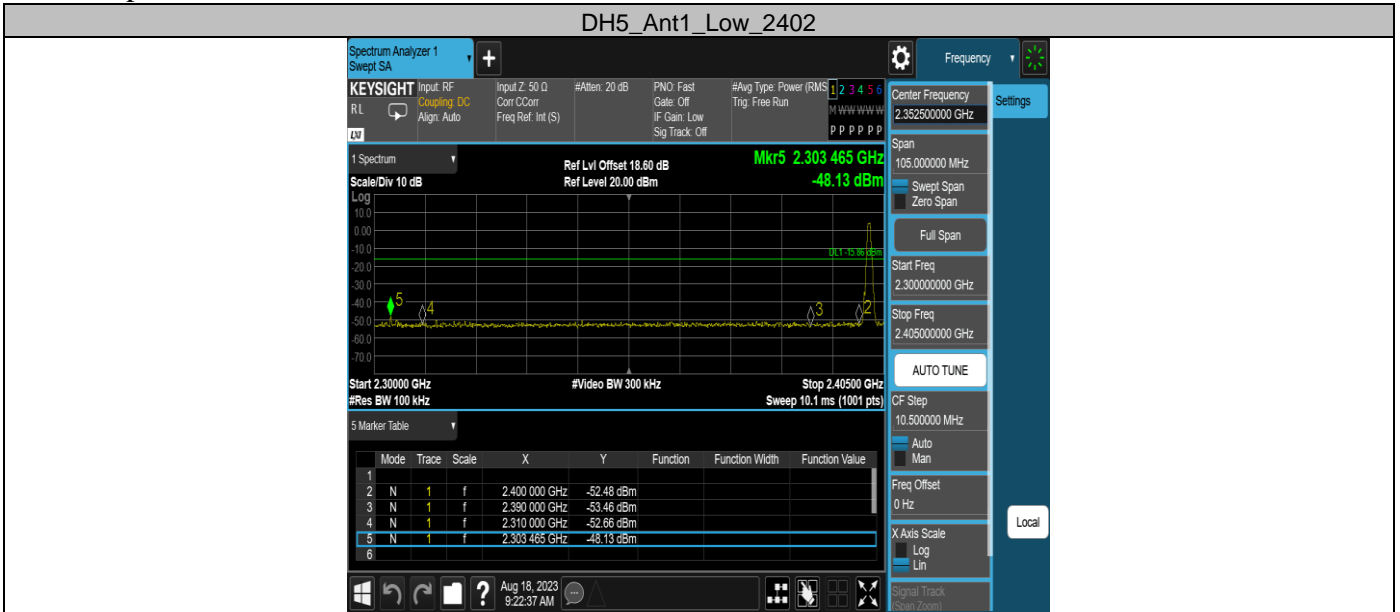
DH5_Ant1_Low_2402

Spectrum Analyzer 1
Swept SA

Frequency

KEYSIGHT Input: RF Coupling: DC Align: Auto
RL
Input Z: 50 Ω Corr CCorr Freq Ref: Int (S)
#Atten: 20 dB
PNO: Fast Gate: Off IF Gain: Low Sig Track: Off
#Avg Type: Power (RMS) Trig: Free Run
1 2 3 4 5 6
M W W W W W
P P P P P P

1 Spectrum
Ref Lvl Offset 18.60 dB
Ref Level 20.00 dBm
Mkr5 2.303 465 GHz
-48.13 dBm
Scale/Div 10 dB
Log
10.0
0.00
-10.0
-20.0
-30.0
-40.0
-50.0
-60.0
-70.0
DL1 -15.86 dBm
5 4 3 2 1
Start 2.30000 GHz
#Res BW 100 kHz
#Video BW 300 kHz
Stop 2.40500 GHz
Sweep 10.1 ms (1001 pts)

5 Marker Table

| | Mode | Trace | Scale | X | Y | Function | Function Width | Function Value |
|---|---|---|---|---|---|---|---|---|
| 1 | | | | | | | | |
| 2 | N | 1 | f | 2.400 000 GHz | -52.48 dBm | | | |
| 3 | N | 1 | f | 2.390 000 GHz | -53.46 dBm | | | |
| 4 | N | 1 | f | 2.310 000 GHz | -52.66 dBm | | | |
| 5 | N | 1 | f | 2.303 465 GHz | -48.13 dBm | | | |
| 6 | | | | | | | | |

Aug 18, 2023
9:22:37 AM

Center Frequency
2.352500000 GHz
Settings
Span
105.000000 MHz
Swept Span
Zero Span
Full Span
Start Freq
2.300000000 GHz
Stop Freq
2.405000000 GHz
AUTO TUNE
CF Step
10.500000 MHz
Auto
Man
Freq Offset
0 Hz
Local
X Axis Scale
Log
Lin
Signal Track
(Span Zoom)